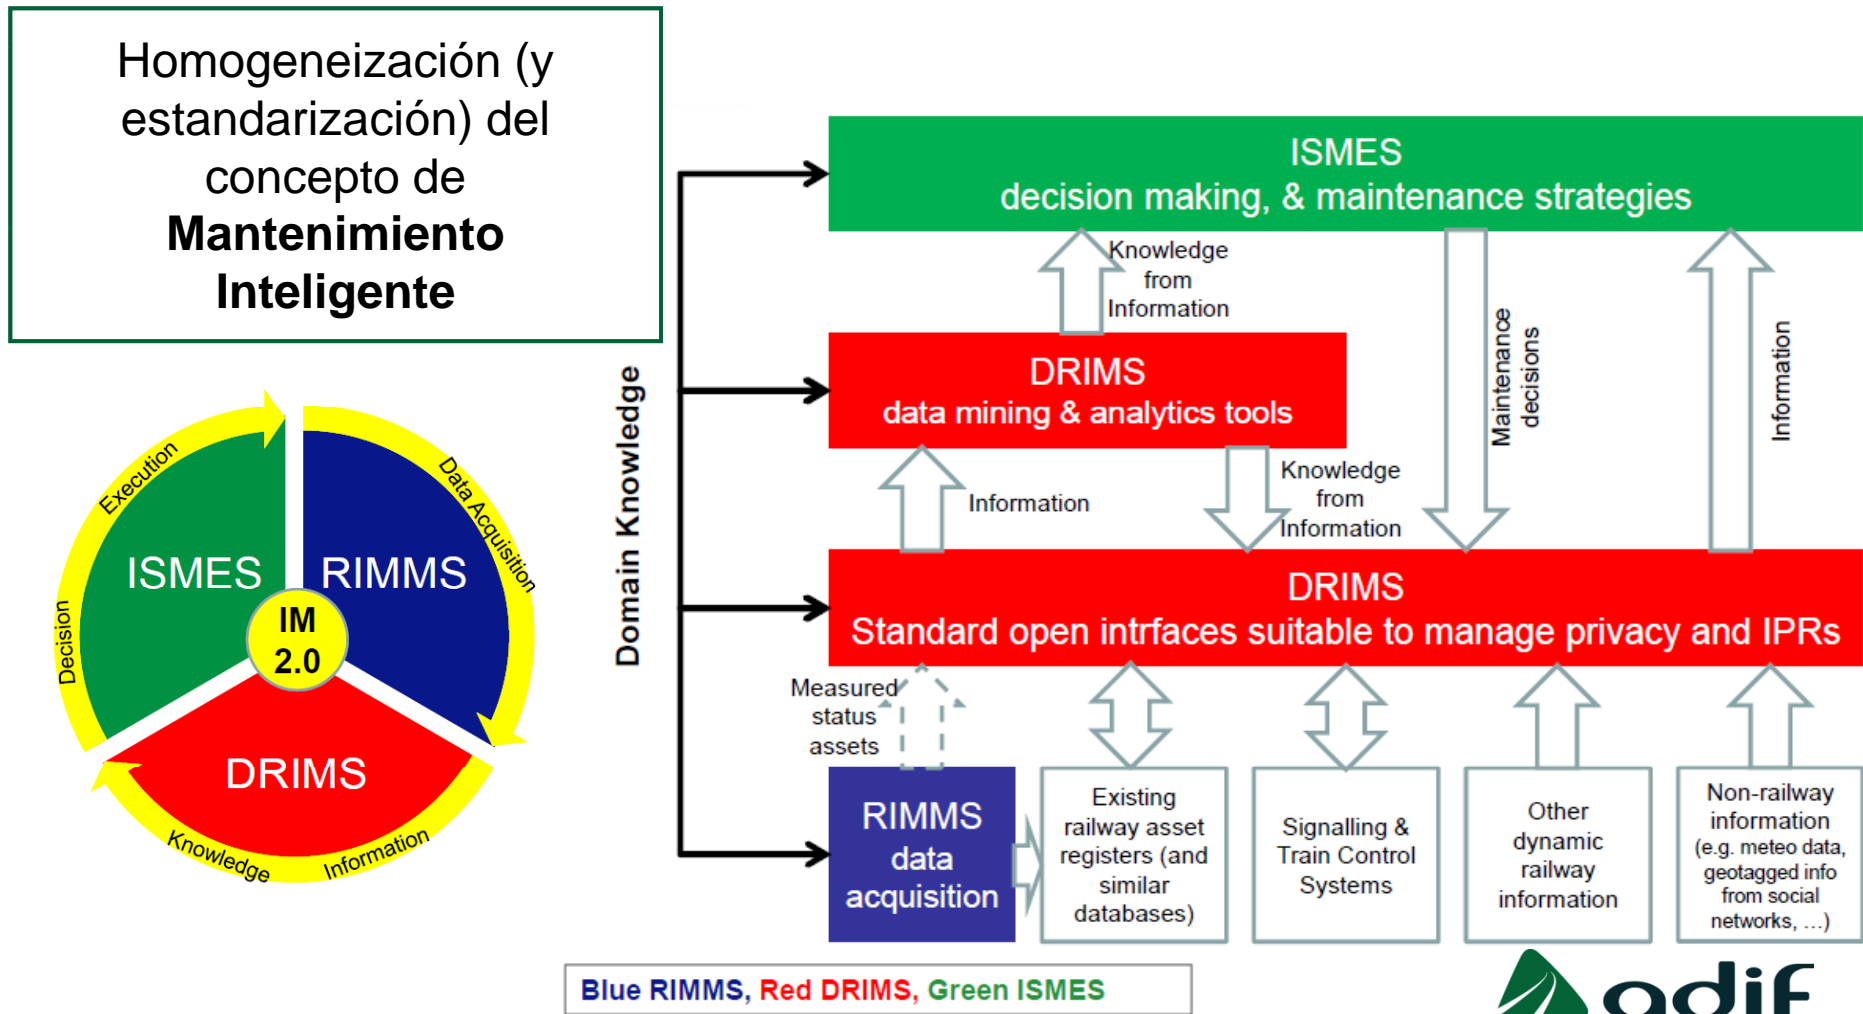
Homogeneización (y estandarización) del concepto de **Mantenimiento Inteligente**

Execution
Data Acquisition
Decision
ISMES
RIMMS
IM 2.0
DRIMS
Knowledge
Information

Domain Knowledge

ISMES
decision making, & maintenance strategies

Knowledge from Information

Maintenance decisions

Information

DRIMS
data mining & analytics tools

Information

Knowledge from Information

DRIMS
Standard open intrfaces suitable to manage privacy and IPRs

Measured status assets

RIMMS data acquisition

Existing railway asset registers (and similar databases)

Signalling & Train Control Systems

Other dynamic railway information

Non-railway information (e.g. meteo data, geotagged info from social networks, …)

Blue RIMMS, Red DRIMS, Green ISMES

adif